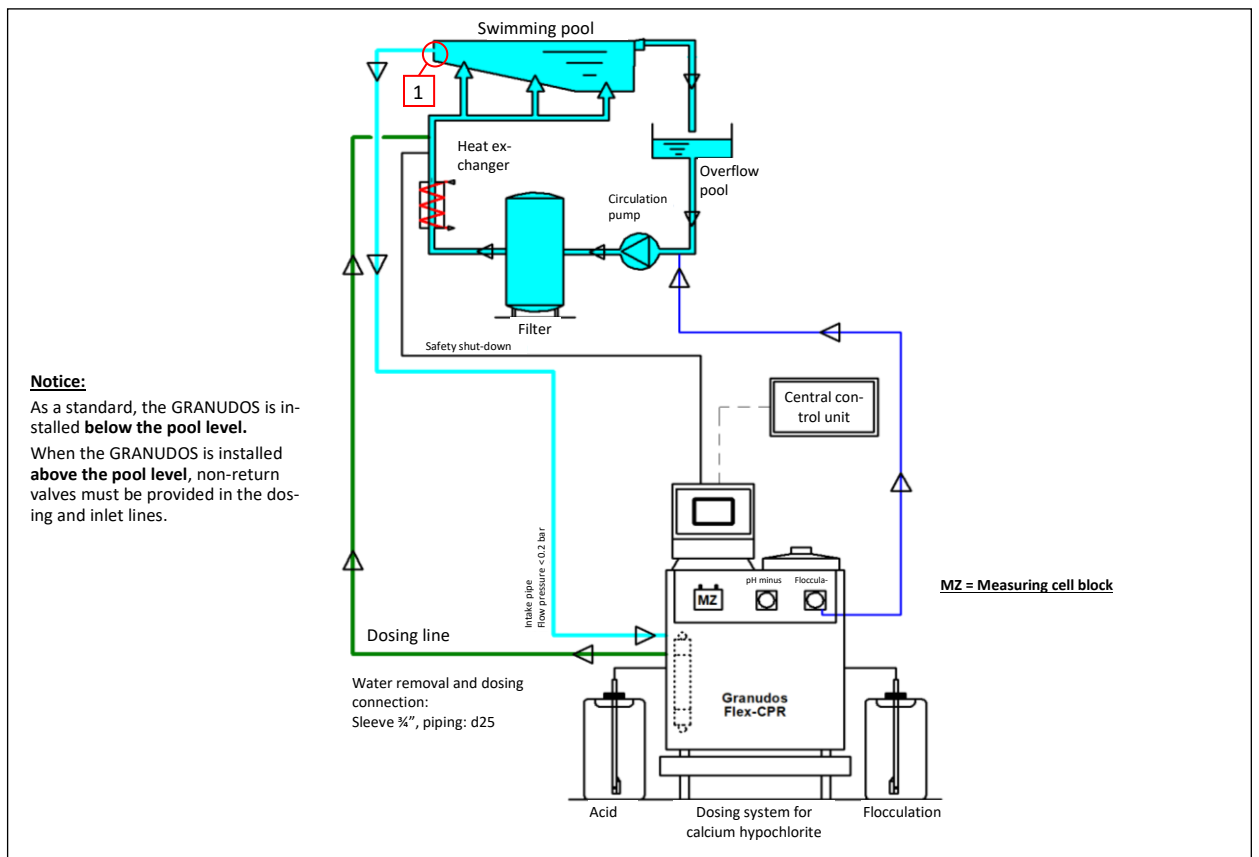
Swimming pool

1

Heat exchanger

Overflow pool

Circulation pump

Filter

Safety shut-down

Notice:

As a standard, the GRANUDOS is installed **below the pool level.**

When the GRANUDOS is installed **above the pool level**, non-return valves must be provided in the dosing and inlet lines.

Central control unit

Intake pipe
Flow pressure < 0.2 bar

MZ

pH minus

Floccula-

MZ = Measuring cell block

Dosing line

Water removal and dosing connection:
Sleeve ¾", piping: d25

Granudos
Flex-CPR

Acid

Dosing system for calcium hypochlorite

Flocculation